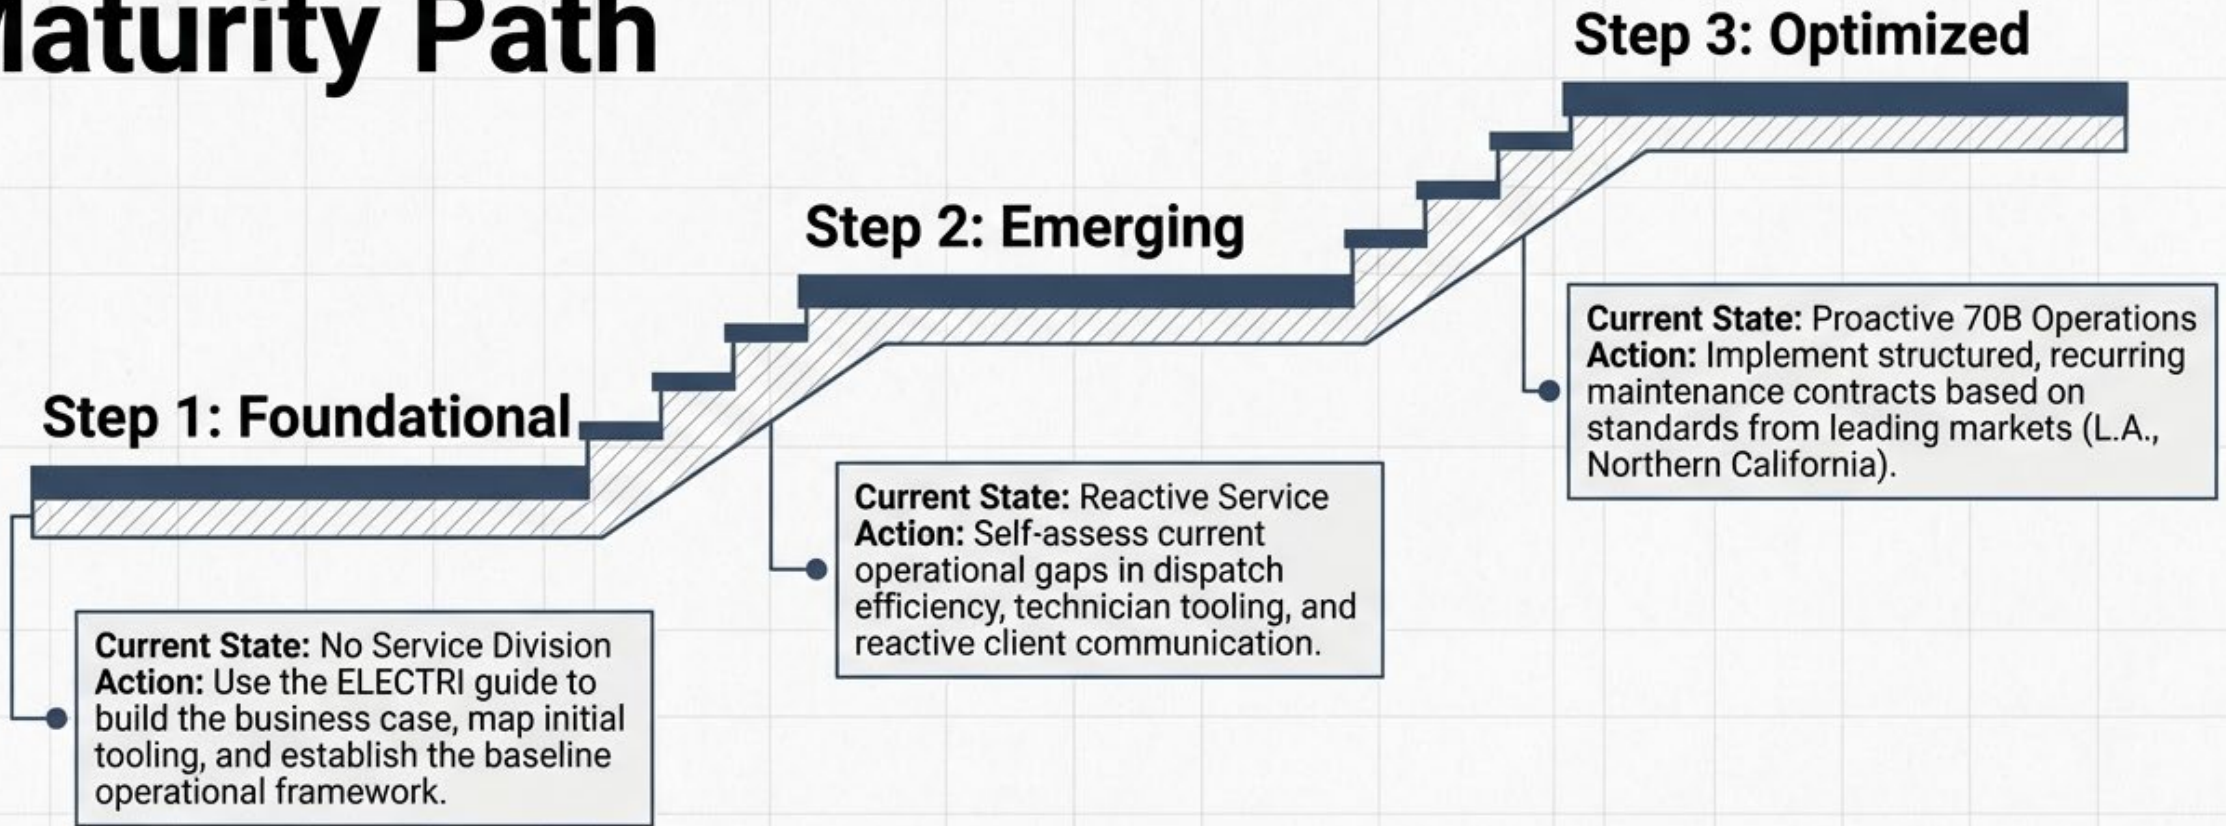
aturity Path

Step 3: Optimized

Step 2: Emerging

Current State: Proactive 70B Operations
Action: Implement structured, recurring maintenance contracts based on standards from leading markets (L.A., Northern California).

Step 1: Foundational

Current State: Reactive Service
Action: Self-assess current operational gaps in dispatch efficiency, technician tooling, and reactive client communication.

Current State: No Service Division
Action: Use the ELECTRI guide to build the business case, map initial tooling, and establish the baseline operational framework.